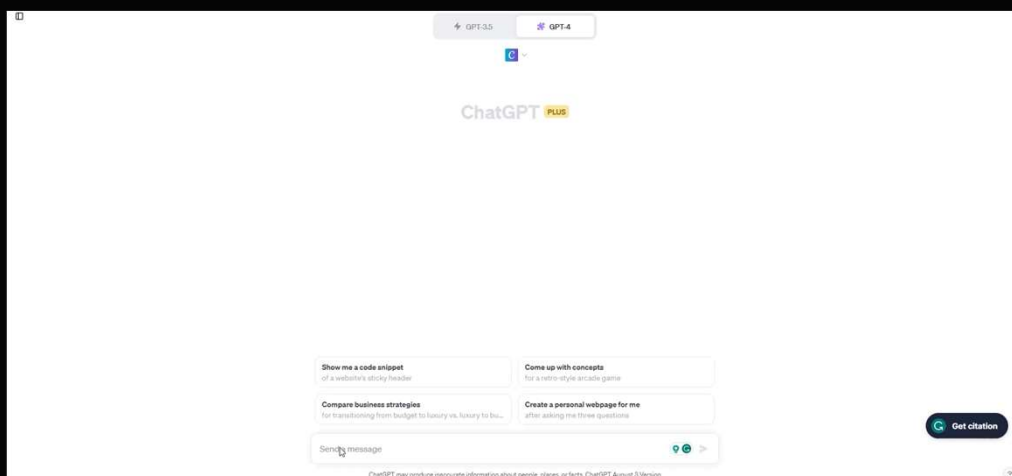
GPT-3.5
GPT-4

ChatGPT PLUS

Show me a code snippet
of a website's sticky header

Come up with concepts
for a retro-style arcade game

Compare business strategies
for transitioning from budget to luxury vs. luxury to bu...

Create a personal webpage for me
after asking me three questions

Send a message

Get citation

ChatGPT may produce inaccurate information about people, places, or facts. ChatGPT August 3 Version